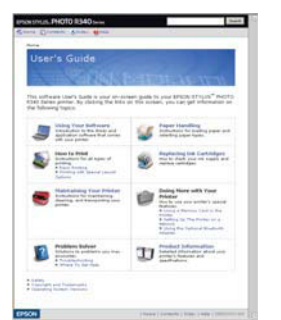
EPSON STYLUS PHOTO R340 Series

Search

Home Contents Index Help

Home

User's Guide

This software User's Guide is your on-screen guide to your EPSON STYLUS™ PHOTO R340 Series printer. By clicking the links on this screen, you can get information on the following topics.

Using Your Software
Introduction to the driver and application software that comes with your printer

Paper Handling
Instructions for loading paper and selecting paper types

How to Print
Instructions for all types of printing
Basic Printing
Printing with Special Layout Options

Replacing Ink Cartridges
How to check your ink supply and replace cartridges

Maintaining Your Printer
Instructions for maintaining, cleaning, and transporting your printer

Doing More with Your Printer
How to use your printer's special features
Using a Memory Card in the printer
Setting Up the Printer on a Network
Using the Optional Bluetooth Adapter

Problem Solver
Solutions to problems you may encounter
Troubleshooting
Where To Get Help

Product Information
Detailed information about your printer's features and specifications

Index
Copyright and Trademarks
Operating System Versions

EPSON

Home | Contents | Index | Help | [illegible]